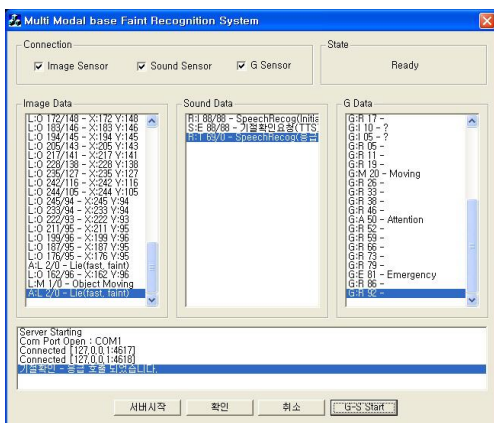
Multi Modal base Faint Recognition System

Connection
Image Sensor
Sound Sensor
G Sensor

State
Ready

Image Data
L:O 172/148 - X:172 Y:148
L:O 183/146 - X:183 Y:146
L:O 194/145 - X:194 Y:145
L:O 205/143 - X:205 Y:143
L:O 217/141 - X:217 Y:141
L:O 228/138 - X:228 Y:138
L:O 235/127 - X:235 Y:127
L:O 242/116 - X:242 Y:116
L:O 244/105 - X:244 Y:105
L:O 245/94 - X:245 Y:94
L:O 233/94 - X:233 Y:94
L:O 222/93 - X:222 Y:93
L:O 211/95 - X:211 Y:95
L:O 199/96 - X:199 Y:96
L:O 187/95 - X:187 Y:95
L:O 176/95 - X:176 Y:95
A:L 2/0 - Lie(fast, faint)
L:O 162/96 - X:162 Y:96
L:M 1/0 - Object Moving
A:L 2/0 - Lie(fast, faint)

Sound Data
R:I 88/88 - SpeechRecog(Initia
S:E 88/88 - 기절확인요청(TTS
R:T 63/0 - SpeechRecog(응급

G Data
G:R 17 -
G:I 10 - ?
G:I 05 - ?
G:R 05 -
G:R 11 -
G:R 19 -
G:M 20 - Moving
G:R 26 -
G:R 33 -
G:R 38 -
G:R 46 -
G:A 50 - Attention
G:R 52 -
G:R 59 -
G:R 66 -
G:R 73 -
G:R 79 -
G:E 81 - Emergency
G:R 86 -
G:R 92 -

Server Starting
Com Port Open : COM1
Connected [127.0.0.1:4617]
Connected [127.0.0.1:4618]
기절확인 - 응급 호출 되었습니다.

서버시작
확인
취소
G-S Start